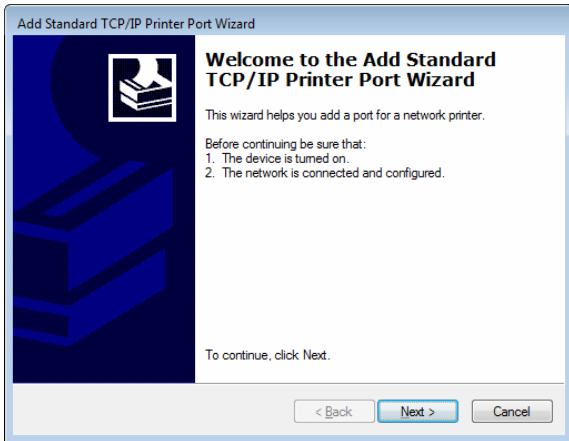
Add Standard TCP/IP Printer Port Wizard

Welcome to the Add Standard TCP/IP Printer Port Wizard

This wizard helps you add a port for a network printer.

Before continuing be sure that:
1. The device is turned on.
2. The network is connected and configured.

To continue, click Next.

< Back
Next >
Cancel